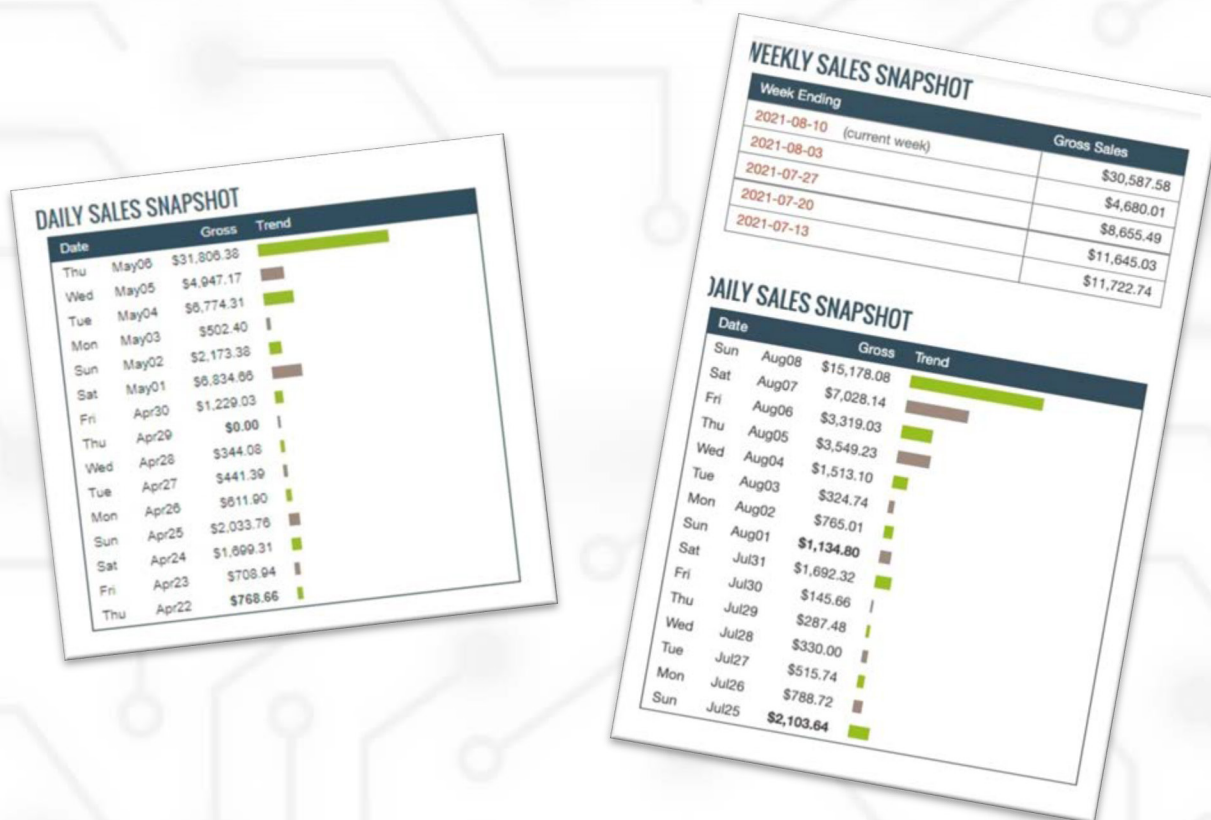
DAILY SALES SNAPSHOT

| Date | | Gross | Trend |
|---|---|---|---|
| Thu | May06 | $31,806.38 | |
| Wed | May05 | $4,947.17 | |
| Tue | May04 | $6,774.31 | |
| Mon | May03 | $502.40 | |
| Sun | May02 | $2,173.38 | |
| Sat | May01 | $6,834.66 | |
| Fri | Apr30 | $1,229.03 | |
| Thu | Apr29 | $0.00 | |
| Wed | Apr28 | $344.08 | |
| Tue | Apr27 | $441.39 | |
| Mon | Apr26 | $611.90 | |
| Sun | Apr25 | $2,033.76 | |
| Sat | Apr24 | $1,699.31 | |
| Fri | Apr23 | $708.94 | |
| Thu | Apr22 | $768.66 | |

WEEKLY SALES SNAPSHOT

| Week Ending | Gross Sales |
|---|---|
| 2021-08-10 (current week) | $30,587.58 |
| 2021-08-03 | $4,680.01 |
| 2021-07-27 | $8,655.49 |
| 2021-07-20 | $11,645.03 |
| 2021-07-13 | $11,722.74 |

DAILY SALES SNAPSHOT

| Date | | Gross | Trend |
|---|---|---|---|
| Sun | Aug08 | $15,178.08 | |
| Sat | Aug07 | $7,028.14 | |
| Fri | Aug06 | $3,319.03 | |
| Thu | Aug05 | $3,549.23 | |
| Wed | Aug04 | $1,513.10 | |
| Tue | Aug03 | $324.74 | |
| Mon | Aug02 | $765.01 | |
| Sun | Aug01 | $1,134.80 | |
| Sat | Jul31 | $1,692.32 | |
| Fri | Jul30 | $145.66 | |
| Thu | Jul29 | $287.48 | |
| Wed | Jul28 | $330.00 | |
| Tue | Jul27 | $515.74 | |
| Mon | Jul26 | $788.72 | |
| Sun | Jul25 | $2,103.64 | |